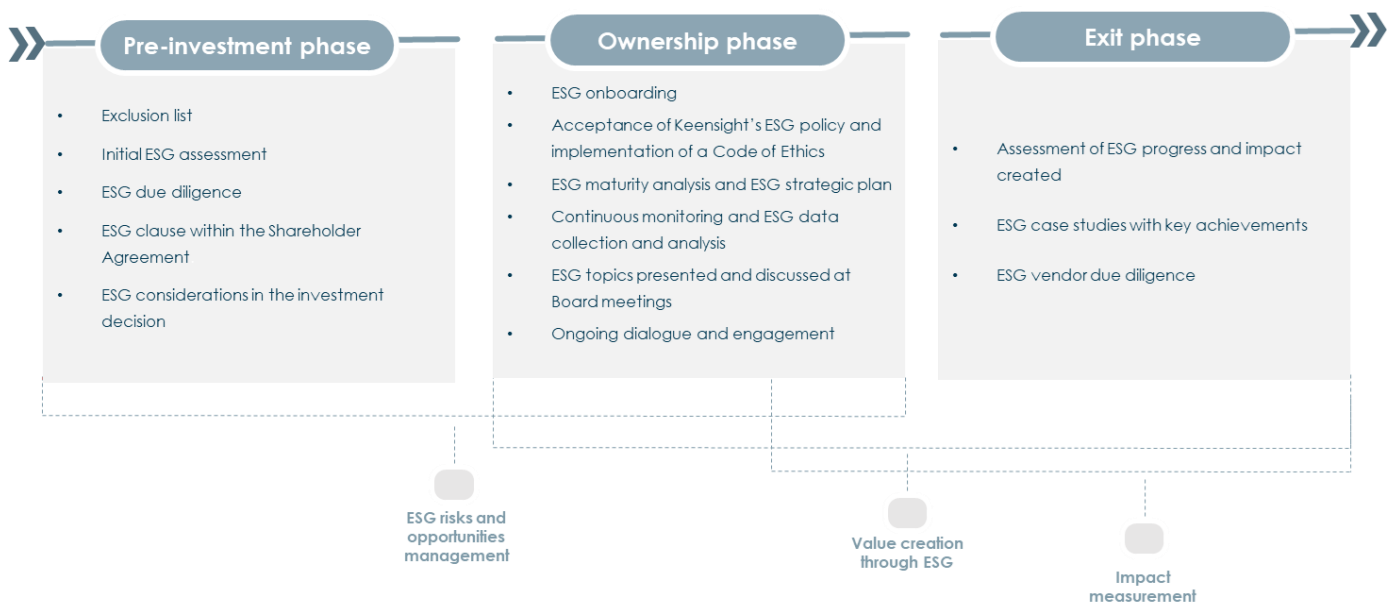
Pre-investment phase

- Exclusion list
- Initial ESG assessment
- ESG due diligence
- ESG clause within the Shareholder Agreement
- ESG considerations in the investment decision

Ownership phase

- ESG onboarding
- Acceptance of Keensight's ESG policy and implementation of a Code of Ethics
- ESG maturity analysis and ESG strategic plan
- Continuous monitoring and ESG data collection and analysis
- ESG topics presented and discussed at Board meetings
- Ongoing dialogue and engagement

Exit phase

- Assessment of ESG progress and impact created
- ESG case studies with key achievements
- ESG vendor due diligence

ESG risks and opportunities management

Value creation through ESG

Impact measurement